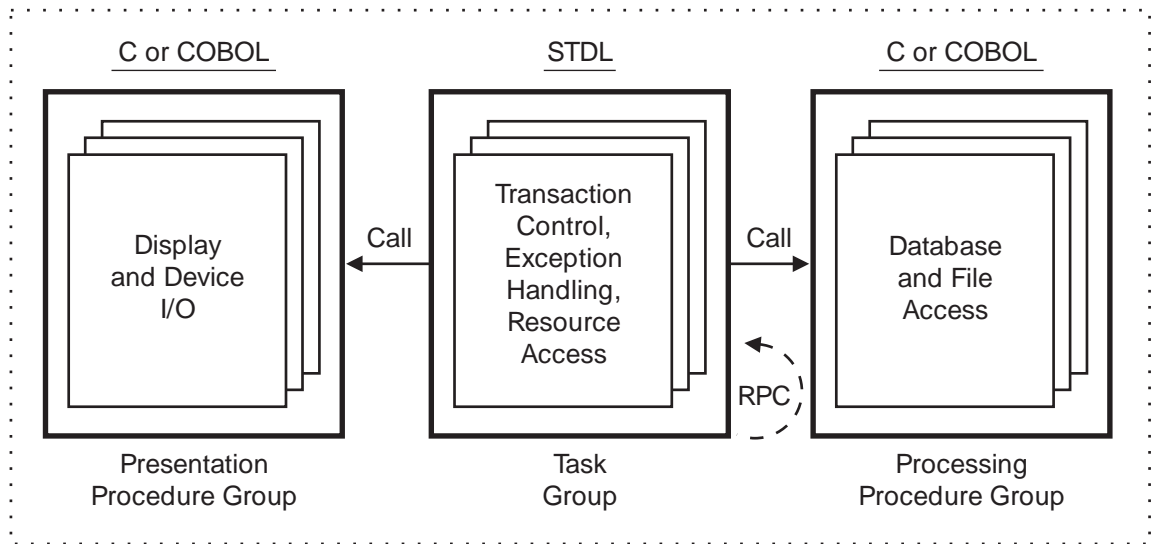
C or COBOL

Display and Device I/O

Presentation Procedure Group

Call

STDL

Transaction Control, Exception Handling, Resource Access

Task Group

Call

RPC

C or COBOL

Database and File Access

Processing Procedure Group